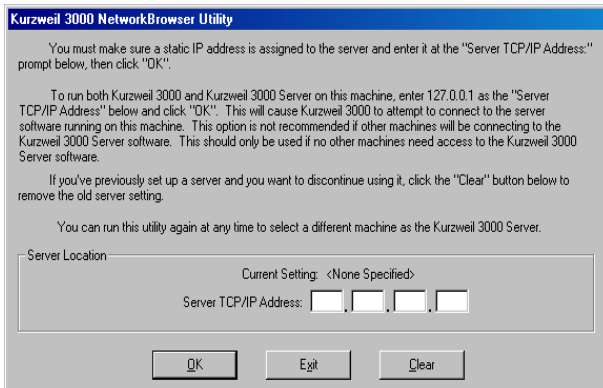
Kurzweil 3000 NetworkBrowser Utility

You must make sure a static IP address is assigned to the server and enter it at the "Server TCP/IP Address:" prompt below, then click "OK".

To run both Kurzweil 3000 and Kurzweil 3000 Server on this machine, enter 127.0.0.1 as the "Server TCP/IP Address" below and click "OK". This will cause Kurzweil 3000 to attempt to connect to the server software running on this machine. This option is not recommended if other machines will be connecting to the Kurzweil 3000 Server software. This should only be used if no other machines need access to the Kurzweil 3000 Server software.

If you've previously set up a server and you want to discontinue using it, click the "Clear" button below to remove the old server setting.

You can run this utility again at any time to select a different machine as the Kurzweil 3000 Server.

Server Location

Current Setting: <None Specified>

Server TCP/IP Address: . . .

OK Exit Clear